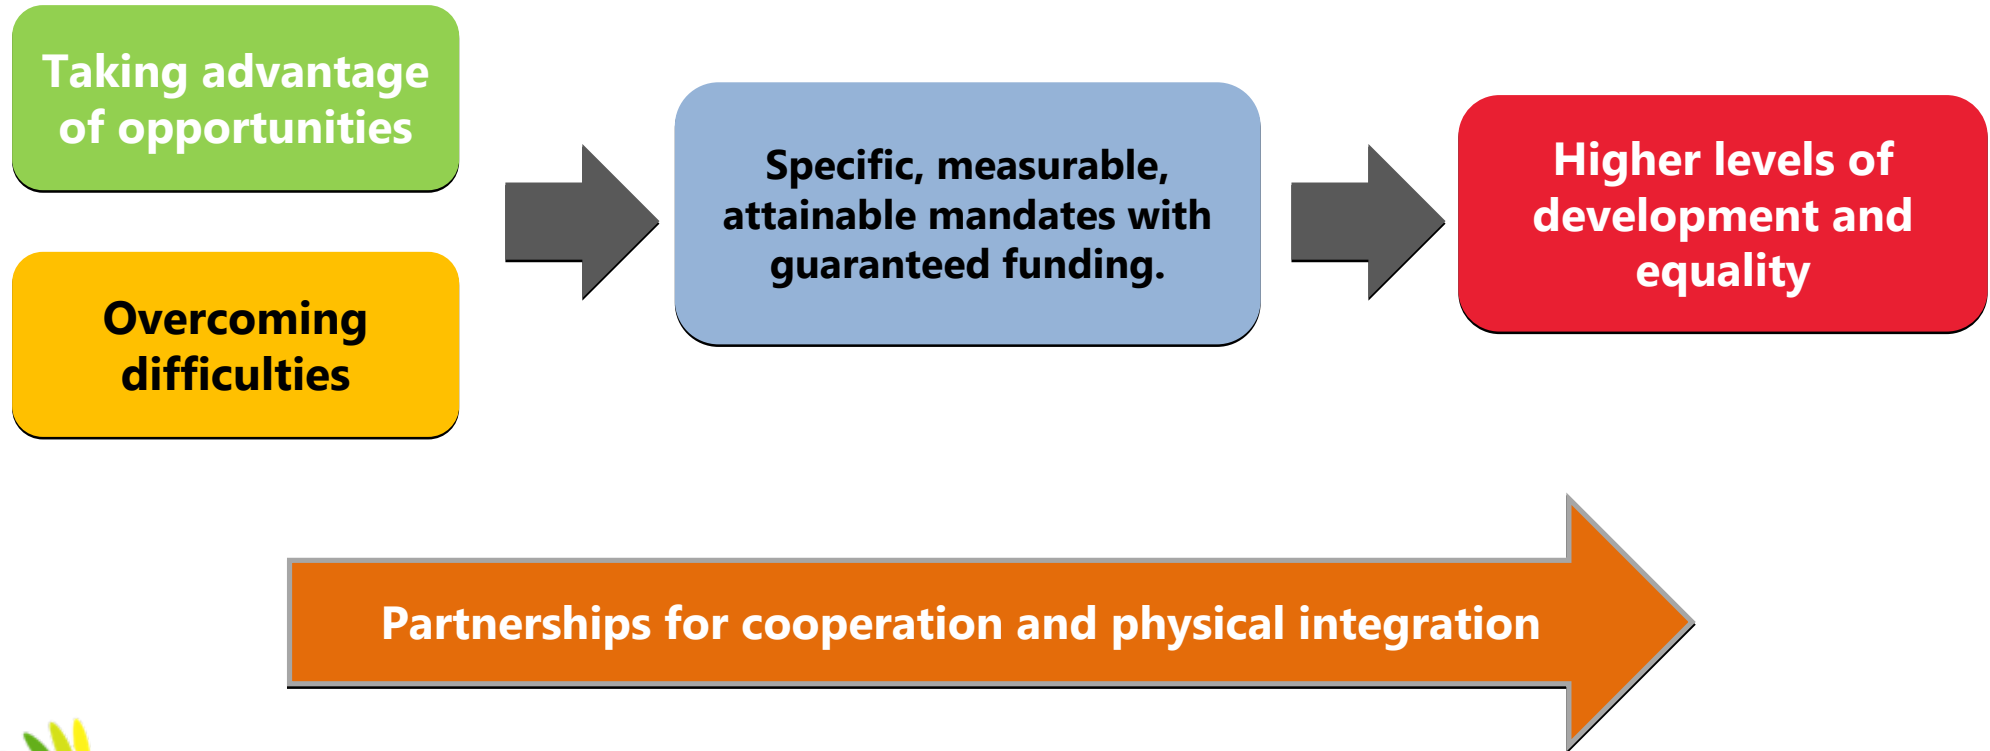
Taking advantage of opportunities

Overcoming difficulties

Specific, measurable, attainable mandates with guaranteed funding.

Higher levels of development and equality

Partnerships for cooperation and physical integration